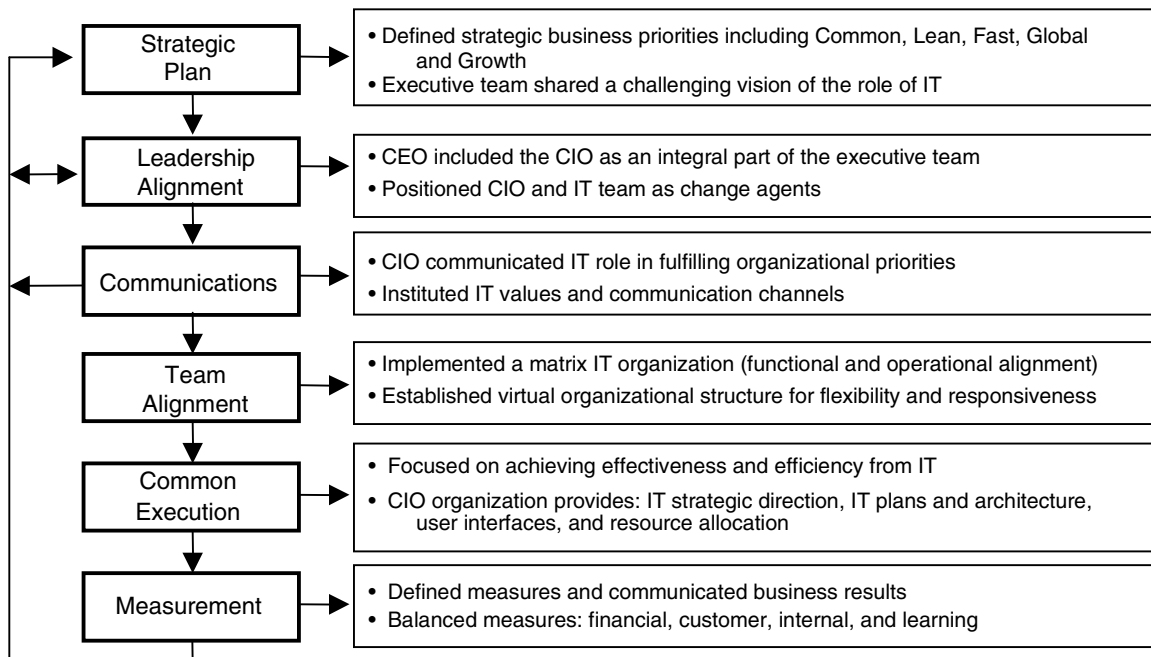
Strategic Plan

• Defined strategic business priorities including Common, Lean, Fast, Global and Growth
• Executive team shared a challenging vision of the role of IT

Leadership Alignment

• CEO included the CIO as an integral part of the executive team
• Positioned CIO and IT team as change agents

Communications

• CIO communicated IT role in fulfilling organizational priorities
• Instituted IT values and communication channels

Team Alignment

• Implemented a matrix IT organization (functional and operational alignment)
• Established virtual organizational structure for flexibility and responsiveness

Common Execution

• Focused on achieving effectiveness and efficiency from IT
• CIO organization provides: IT strategic direction, IT plans and architecture, user interfaces, and resource allocation

Measurement

• Defined measures and communicated business results
• Balanced measures: financial, customer, internal, and learning